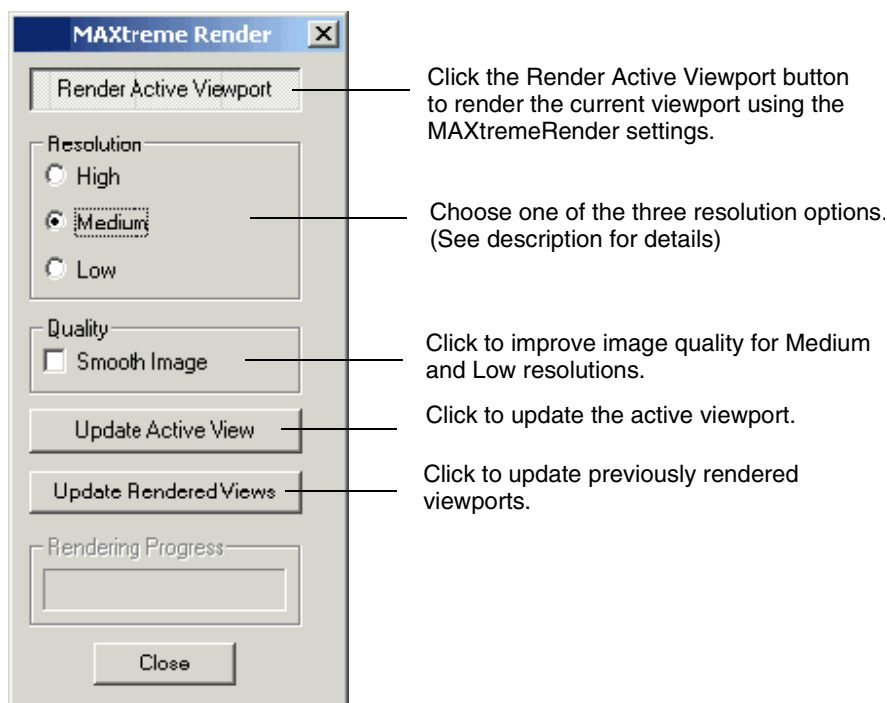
MAXtreme Render

Render Active Viewport

Click the Render Active Viewport button to render the current viewport using the MAXtremeRender settings.

Resolution

High

Medium

Low

Choose one of the three resolution options. (See description for details)

Quality

Smooth Image

Click to improve image quality for Medium and Low resolutions.

Update Active View

Click to update the active viewport.

Update Rendered Views

Click to update previously rendered viewports.

Rendering Progress

Close